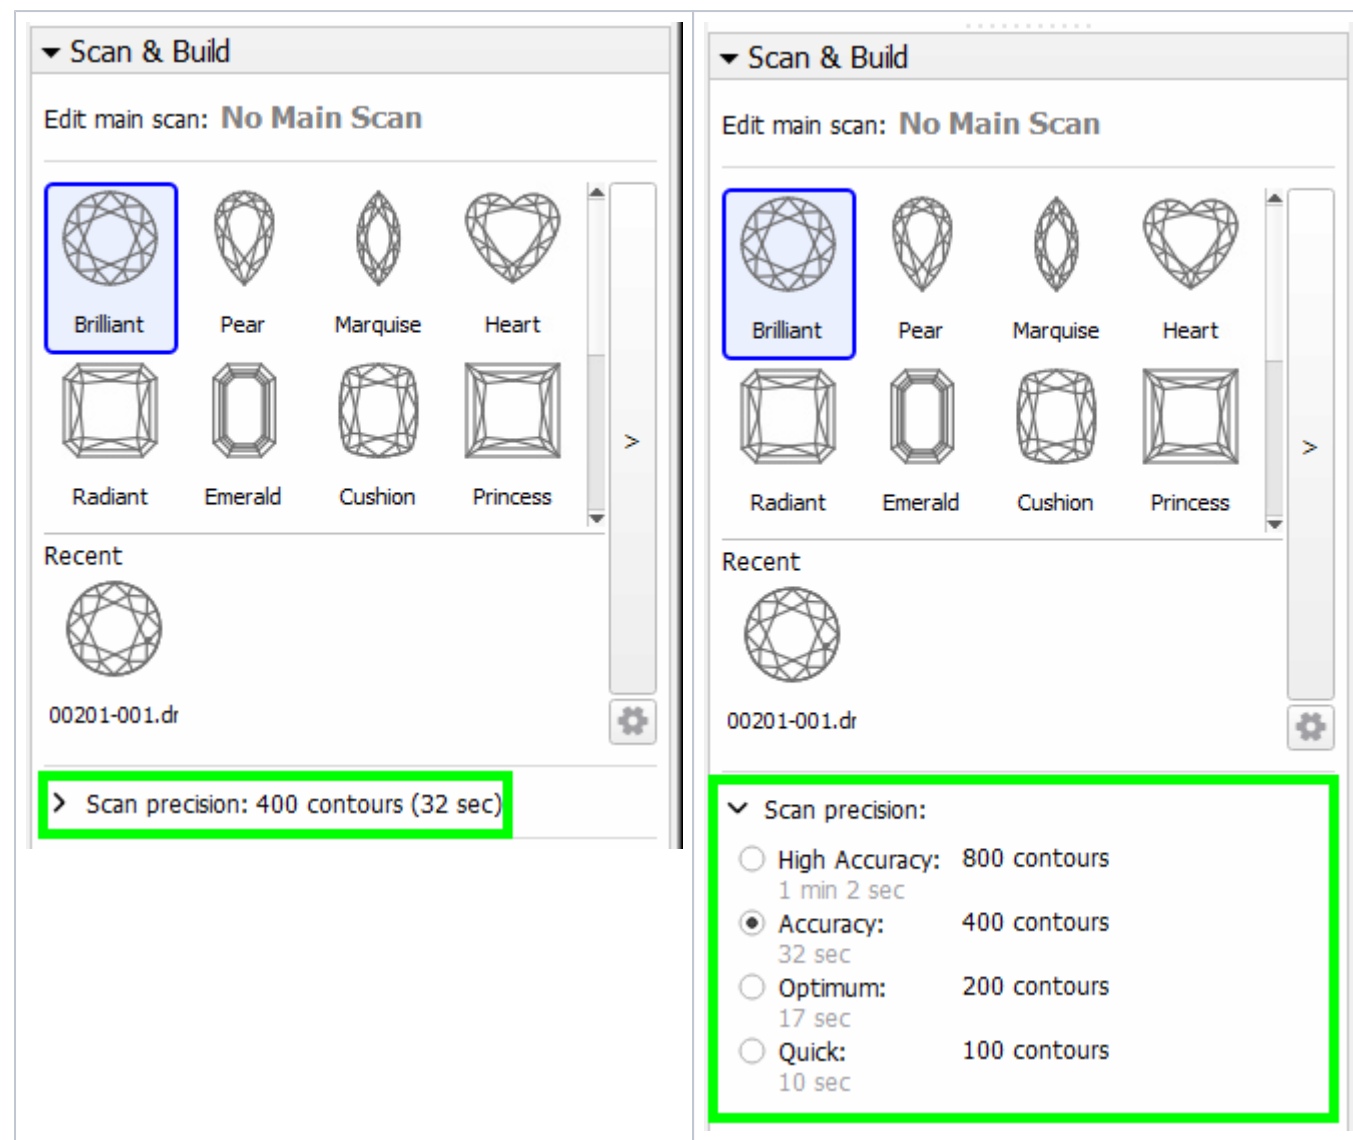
Scan & Build

Edit main scan: No Main Scan

Brilliant Pear Marquise Heart
Radiant Emerald Cushion Princess

>

Recent

00201-001.dr

> Scan precision: 400 contours (32 sec)

Scan & Build

Edit main scan: No Main Scan

Brilliant Pear Marquise Heart
Radiant Emerald Cushion Princess

>

Recent

00201-001.dr

Scan precision:

High Accuracy: 800 contours
1 min 2 sec
Accuracy: 400 contours
32 sec
Optimum: 200 contours
17 sec
Quick: 100 contours
10 sec